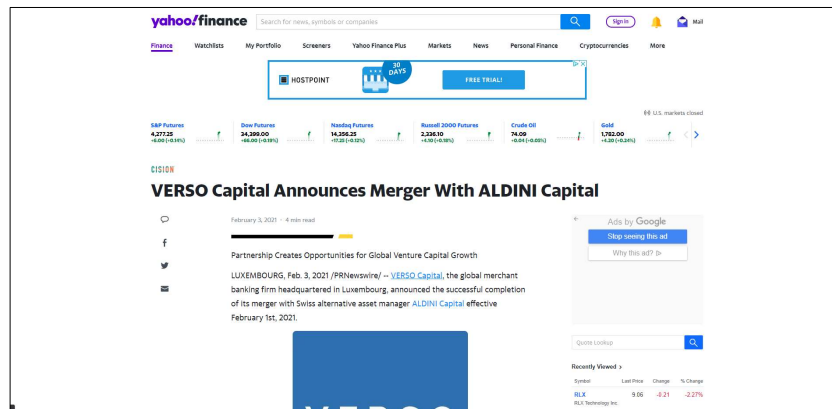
yahoo!finance

Search for news, symbols or companies

Sign in

Mail

Finance Watchlists My Portfolio Screeners Yahoo Finance Plus Markets News Personal Finance Cryptocurrencies More

HOSTPOINT

30 DAYS

FREE TRIAL!

U.S. markets closed

S&P Futures
4,277.25
+6.00 (+0.14%)

Dow Futures
34,299.00
+66.00 (+0.19%)

Nasdaq Futures
14,356.25
-17.25 (-0.12%)

Russell 2000 Futures
2,326.10
+4.10 (+0.18%)

Crude Oil
74.09
+0.04 (+0.05%)

Gold
1,782.00
+4.20 (+0.24%)

CISION

VERSO Capital Announces Merger With ALDINI Capital

February 3, 2021 · 4 min read

Partnership Creates Opportunities for Global Venture Capital Growth

LUXEMBOURG, Feb. 3, 2021 /PRNewswire/ -- VERSO Capital, the global merchant banking firm headquartered in Luxembourg, announced the successful completion of its merger with Swiss alternative asset manager ALDINI Capital effective February 1st, 2021.

Ads by Google

Stop seeing this ad

Why this ad?

Quote Lookup

Recently Viewed >

| Symbol | Last Price | Change | % Change |
|---|---|---|---|
| RLX<br>RLX Technology Inc. | 9.06 | -0.21 | -2.27% |